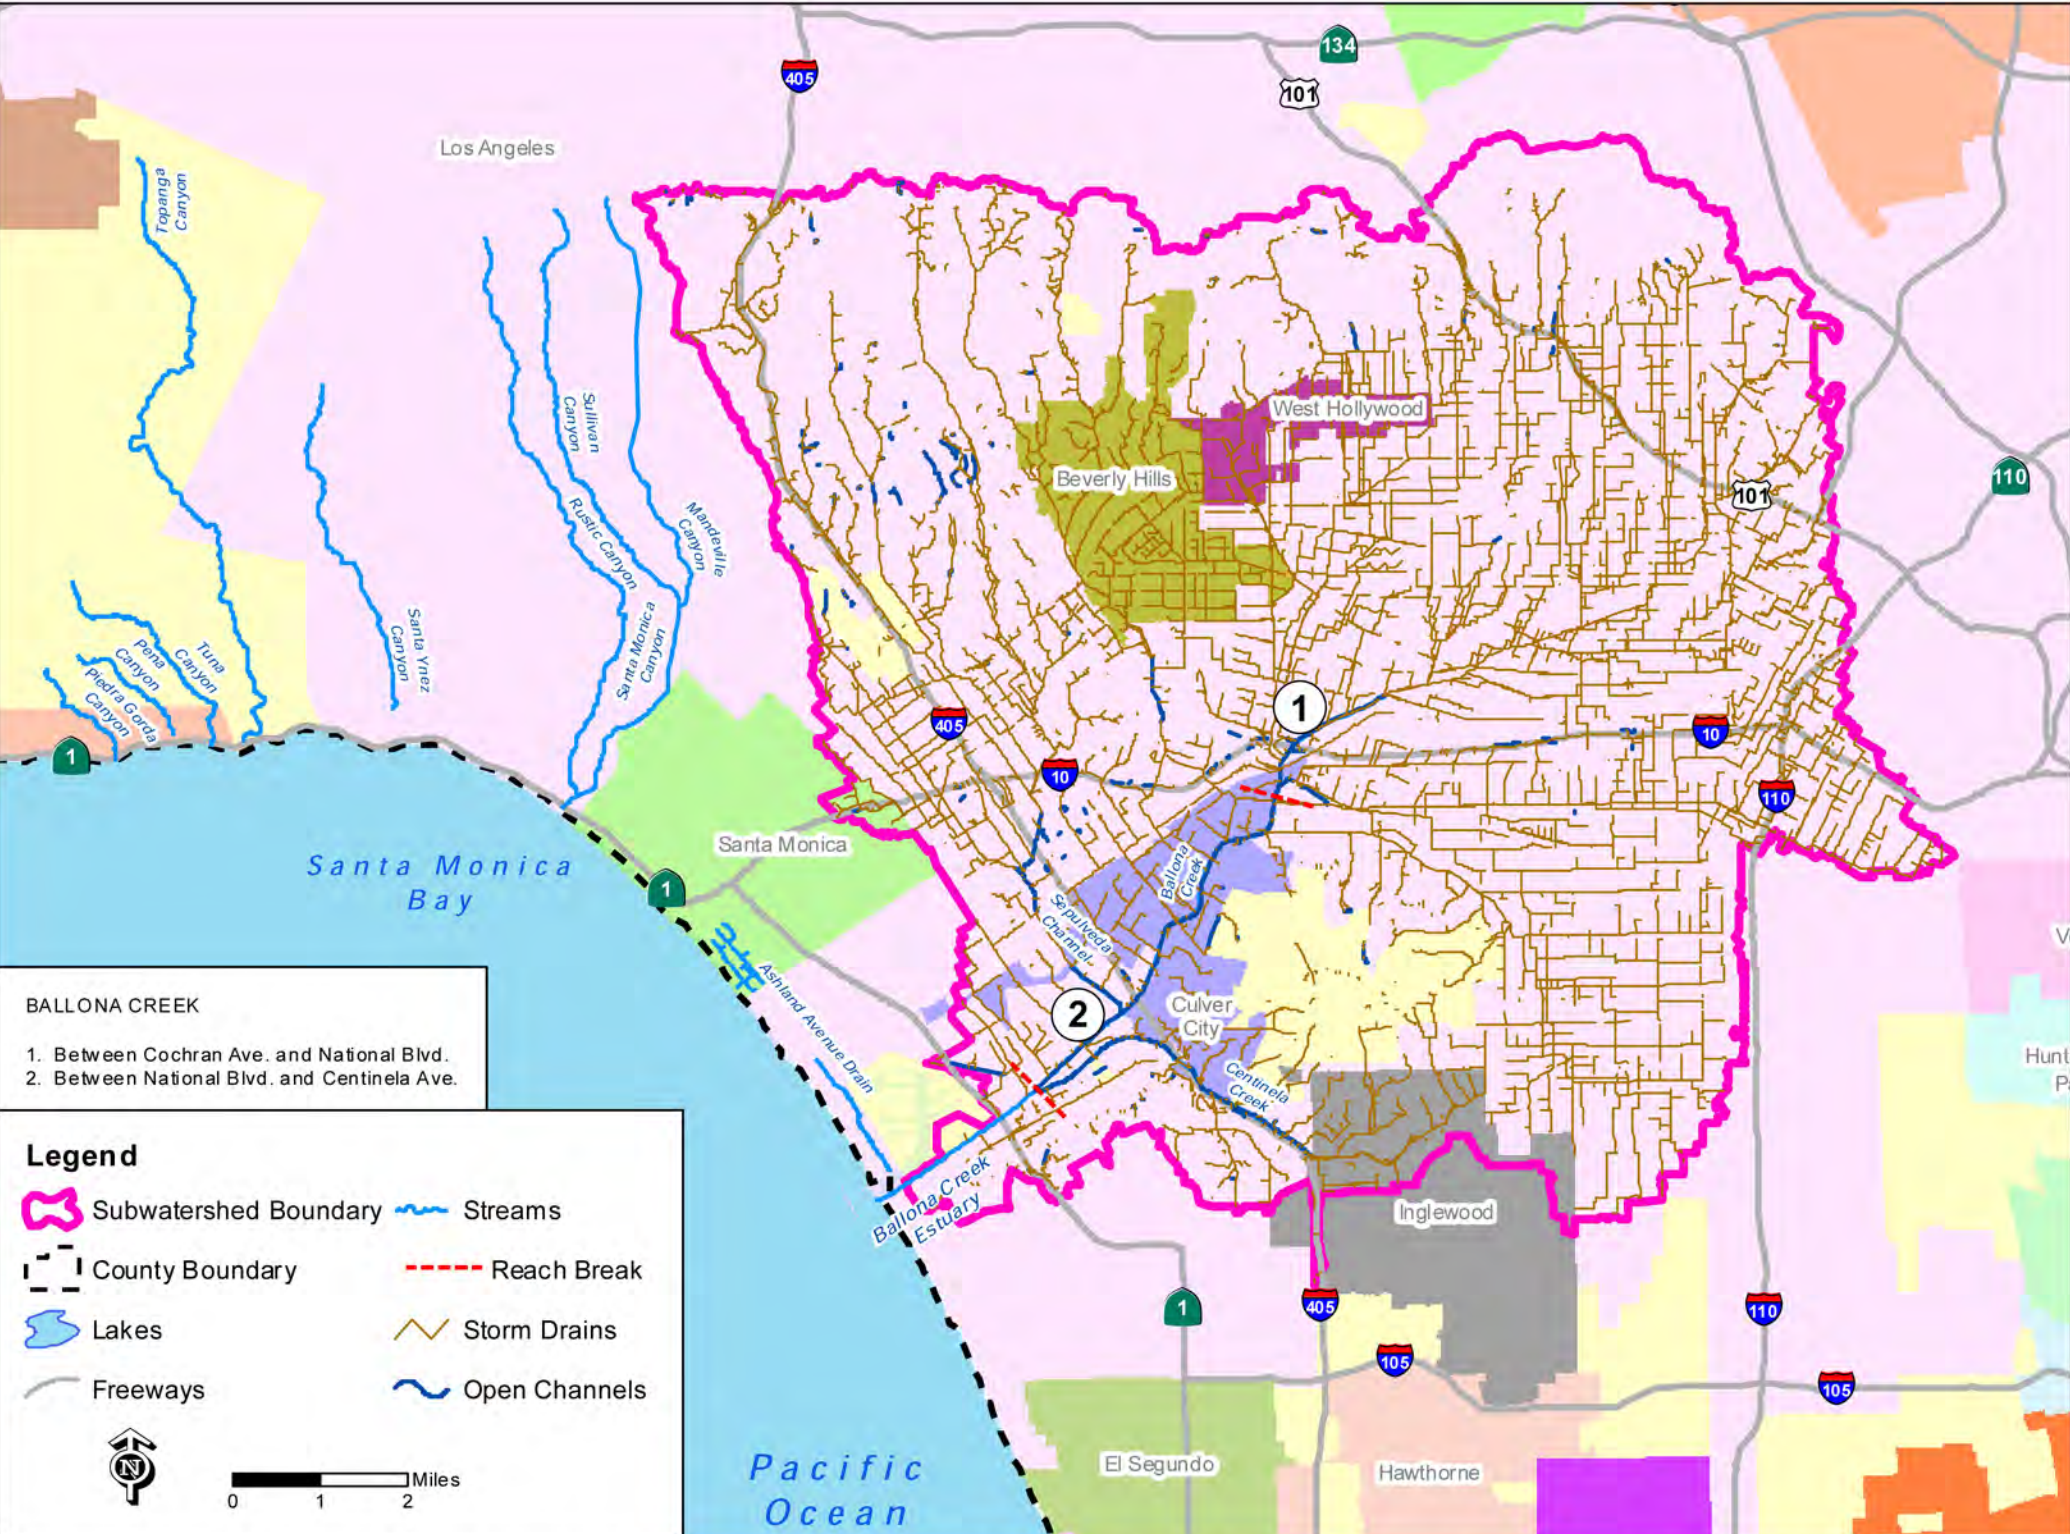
405
134
101
Los Angeles
Topanga Canyon
Sullivan Canyon
Rustic Canyon
Mandeville Canyon
Santa Monica Canyon
Santa Ynez Canyon
Tuna Canyon
Pena Canyon
Piedra Gorda Canyon
West Hollywood
Beverly Hills
101
110
1
405
10
1
10
110
Santa Monica
Santa Monica Bay
1
Ballona Creek
Sepulveda Channel
2
Culver City
Centinela Creek
Ashland Avenue Drain
Ballona Creek Estuary
Inglewood
V
Hunt
P
BALLONA CREEK

1. Between Cochran Ave. and National Blvd.
2. Between National Blvd. and Centinela Ave.

Legend
Subwatershed Boundary
Streams
County Boundary
Reach Break
Lakes
Storm Drains
Freeways
Open Channels
N
0 1 2 Miles
1
405
110
105
105
Pacific Ocean
El Segundo
Hawthorne